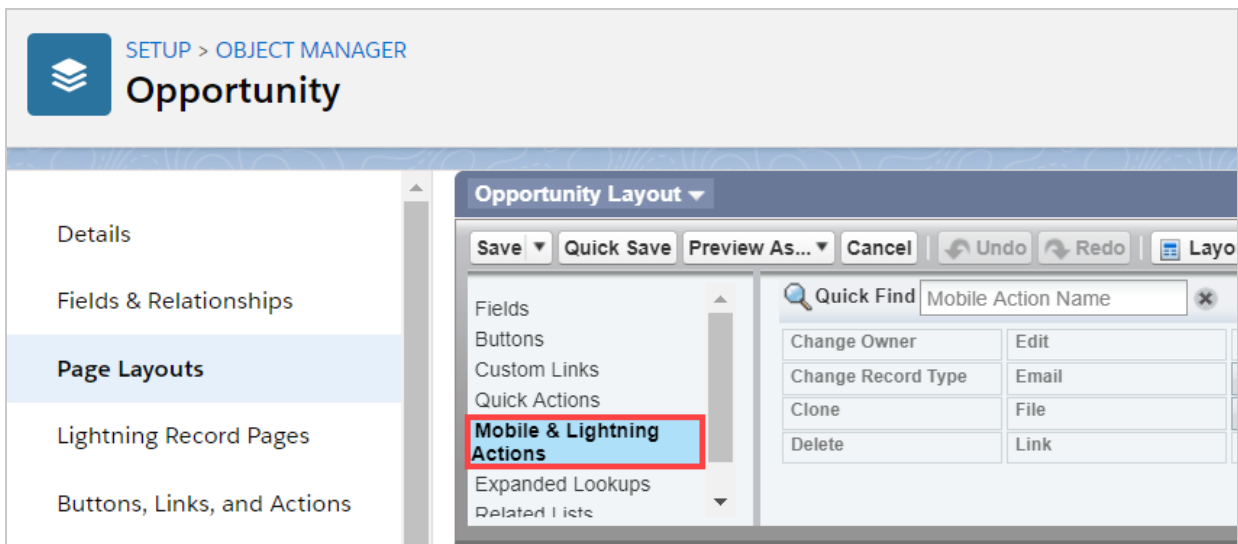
SETUP > OBJECT MANAGER
Opportunity

Details
Fields & Relationships
Page Layouts
Lightning Record Pages
Buttons, Links, and Actions

Opportunity Layout

Save | Quick Save | Preview As... | Cancel | Undo | Redo | Layo

Fields
Buttons
Custom Links
Quick Actions
Mobile & Lightning Actions
Expanded Lookups
Related Lists

Quick Find Mobile Action Name

| Change Owner | Edit |
|---|---|
| Change Record Type | Email |
| Clone | File |
| Delete | Link |